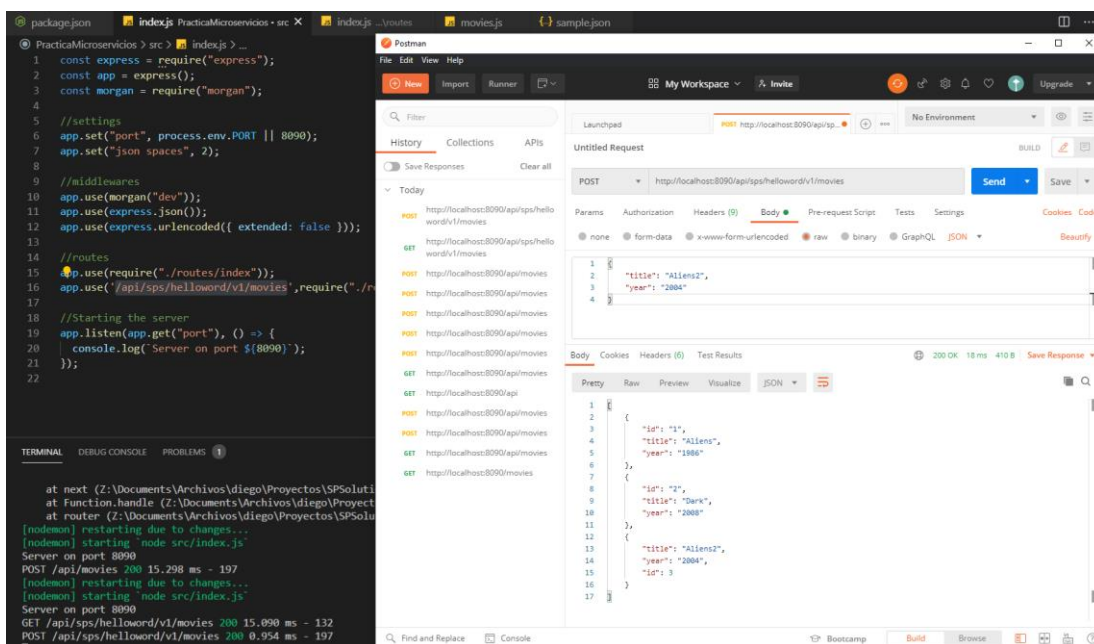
package.json | index.js PracticaMicroservicios • src × | index.js ...\routes | movies.js | sample.json

PracticaMicroservicios > src > index.js > ...

1 const express = require("express");
2 const app = express();
3 const morgan = require("morgan");
4
5 //settings
6 app.set("port", process.env.PORT || 8090);
7 app.set("json spaces", 2);
8
9 //middlewares
10 app.use(morgan("dev"));
11 app.use(express.json());
12 app.use(express.urlencoded({ extended: false }));
13
14 //routes
15 app.use(require("./routes/index"));
16 app.use('/api/sps/helloword/v1/movies',require("./r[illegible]
17
18 //Starting the server
19 app.listen(app.get("port"), () => {
20 console.log(`Server on port ${8090}`);
21 });
22

TERMINAL DEBUG CONSOLE PROBLEMS 1

at next (Z:\Documents\Archivos\diego\Proyectos\SPSoluti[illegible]
at Function.handle (Z:\Documents\Archivos\diego\Proyect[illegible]
at router (Z:\Documents\Archivos\diego\Proyectos\SPSolu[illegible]
[nodemon] restarting due to changes...
[nodemon] starting `node src/index.js`
Server on port 8090
POST /api/movies 200 15.298 ms - 197
[nodemon] restarting due to changes...
[nodemon] starting `node src/index.js`
Server on port 8090
GET /api/sps/helloword/v1/movies 200 15.090 ms - 132
POST /api/sps/helloword/v1/movies 200 0.954 ms - 197

Postman
File Edit View Help
New Import Runner
My Workspace Invite
Upgrade

Filter
History Collections APIs
Save Responses Clear all
Today
POST http://localhost:8090/api/sps/helloword/v1/movies
GET http://localhost:8090/api/sps/helloword/v1/movies
POST http://localhost:8090/api/movies
POST http://localhost:8090/api/movies
POST http://localhost:8090/api/movies
POST http://localhost:8090/api/movies
POST http://localhost:8090/api/movies
GET http://localhost:8090/api/movies
GET http://localhost:8090/api
GET http://localhost:8090/api/movies
POST http://localhost:8090/api/movies
GET http://localhost:8090/api/movies
GET http://localhost:8090/movies

Launchpad | POST http://localhost:8090/api/sp... | No Environment
Untitled Request BUILD
POST http://localhost:8090/api/sps/helloword/v1/movies Send Save
Params Authorization Headers (9) Body Pre-request Script Tests Settings Cookies Cod
none form-data x-www-form-urlencoded raw binary GraphQL JSON Beautify
1 {
2 "title": "Aliens2",
3 "year": "2004"
4 }

Body Cookies Headers (6) Test Results 200 OK 18 ms 410 B Save Response
Pretty Raw Preview Visualize JSON
1 [
2 {
3 "id": "1",
4 "title": "Aliens",
5 "year": "1986"
6 },
7 {
8 "id": "2",
9 "title": "Dark",
10 "year": "2008"
11 },
12 {
13 "title": "Aliens2",
14 "year": "2004",
15 "id": 3
16 }
17 ]

Find and Replace | Console | Bootcamp | Build | Browse